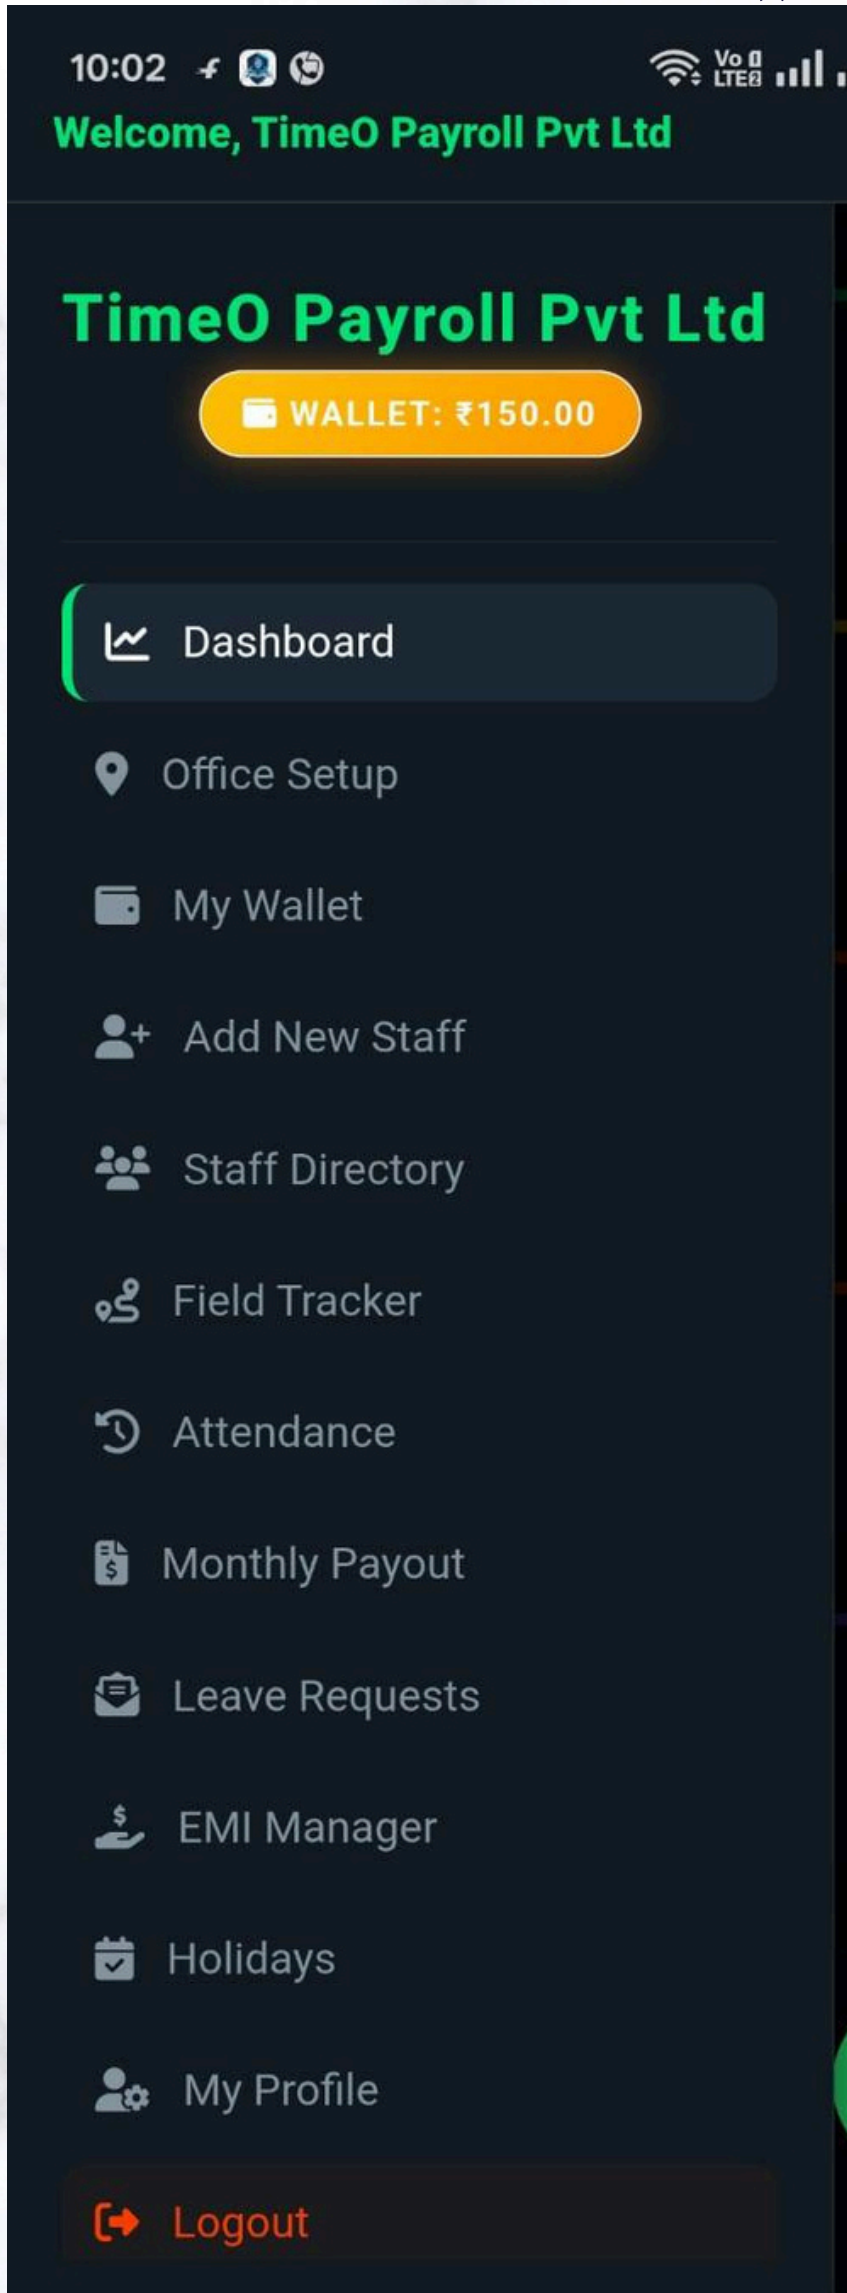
10:02 Vo LTE

Welcome, TimeO Payroll Pvt Ltd

TimeO Payroll Pvt Ltd

WALLET: ₹150.00

Dashboard

Office Setup

My Wallet

Add New Staff

Staff Directory

Field Tracker

Attendance

Monthly Payout

Leave Requests

EMI Manager

Holidays

My Profile

Logout